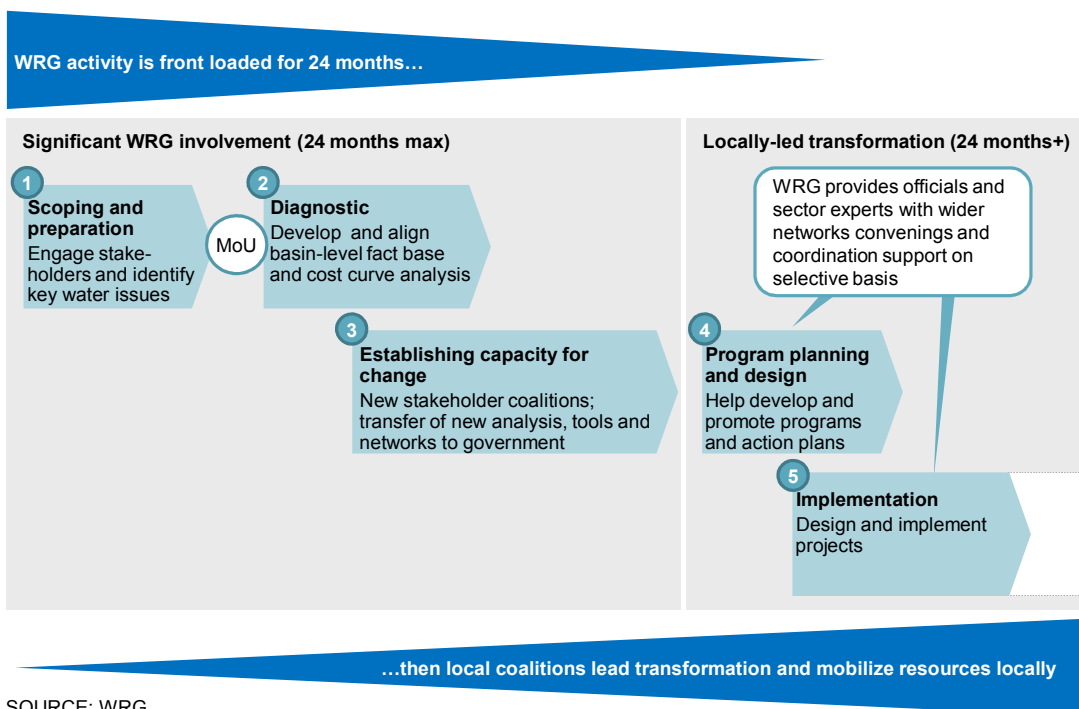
WRG activity is front loaded for 24 months…

Significant WRG involvement (24 months max)

Locally-led transformation (24 months+)

1
Scoping and preparation
Engage stakeholders and identify key water issues

MoU

2
Diagnostic
Develop and align basin-level fact base and cost curve analysis

3
Establishing capacity for change
New stakeholder coalitions; transfer of new analysis, tools and networks to government

WRG provides officials and sector experts with wider networks convenings and coordination support on selective basis

4
Program planning and design
Help develop and promote programs and action plans

5
Implementation
Design and implement projects

…then local coalitions lead transformation and mobilize resources locally

SOURCE: WRG